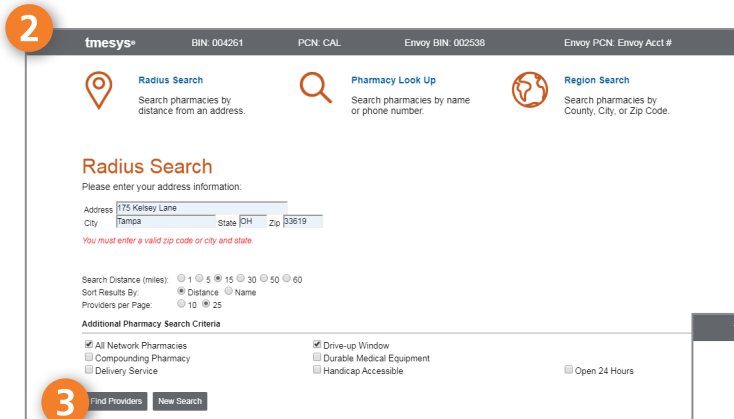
2

tmesys® BIN: 004261 PCN: CAL Envoy BIN: 002538 Envoy PCN: Envoy Acct #

Radius Search
Search pharmacies by distance from an address.

Pharmacy Look Up
Search pharmacies by name or phone number.

Region Search
Search pharmacies by County, City, or Zip Code.

Radius Search
Please enter your address information:

Address 175 Kelsey Lane
City Tampa State OH Zip 33619

You must enter a valid zip code or city and state.

Search Distance (miles): 1 5 15 30 50 60
Sort Results By: Distance Name
Providers per Page: 10 25

Additional Pharmacy Search Criteria

All Network Pharmacies
Compounding Pharmacy
Delivery Service
Drive-up Window
Durable Medical Equipment
Handicap Accessible
Open 24 Hours

3

Find Providers New Search